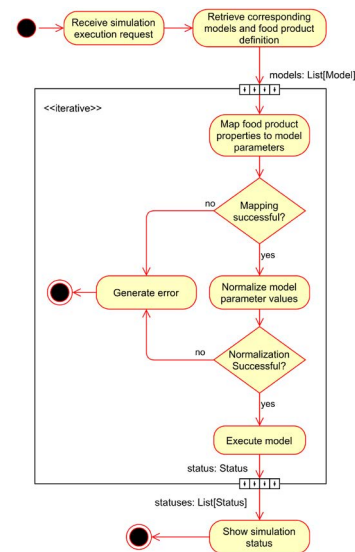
Receive simulation execution request

Retrieve corresponding models and food product definition

models: List[Model]

<<iterative>>

Map food product properties to model parameters

Mapping successful?

no

yes

Generate error

Normalize model parameter values

no

Normalization Successful?

yes

Execute model

status: Status

statuses: List[Status]

Show simulation status